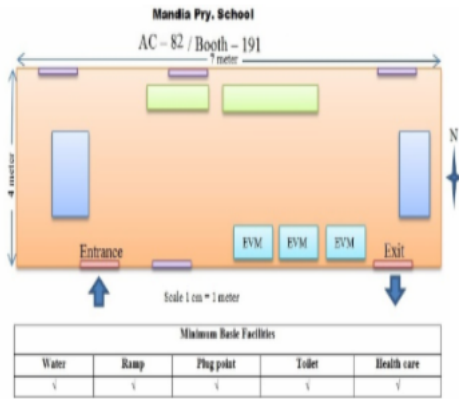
Mandia Pry. School

AC – 82 / Booth – 191

7 meter

4 meter

N

EVM EVM EVM

Entrance

Exit

Scale 1 cm = 1 meter

| Minimum Basic Facilities | | | | |
|---|---|---|---|---|
| Water | Ramp | Plug point | Toilet | Health care |
| √ | √ | √ | √ | √ |